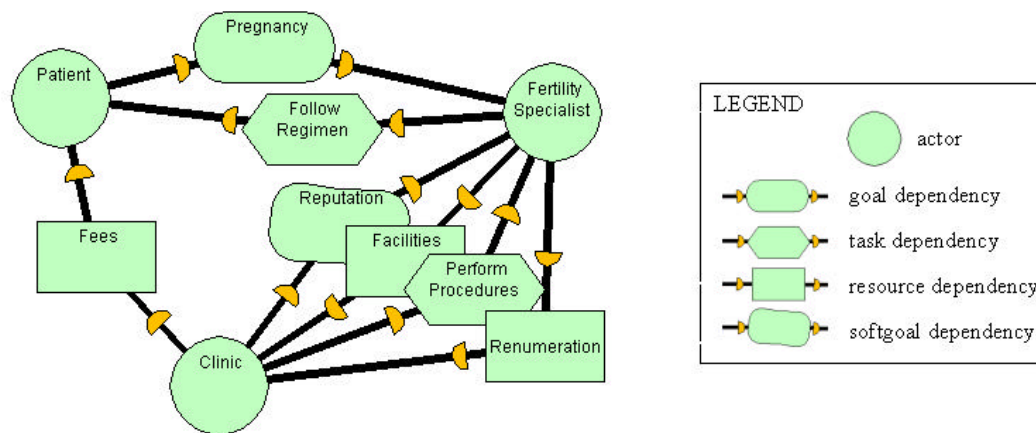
Pregnancy

Patient

Follow Regimen

Fertility Specialist

Reputation

Fees

Facilities

Perform Procedures

Renumeration

Clinic

LEGEND

actor

goal dependency

task dependency

resource dependency

softgoal dependency